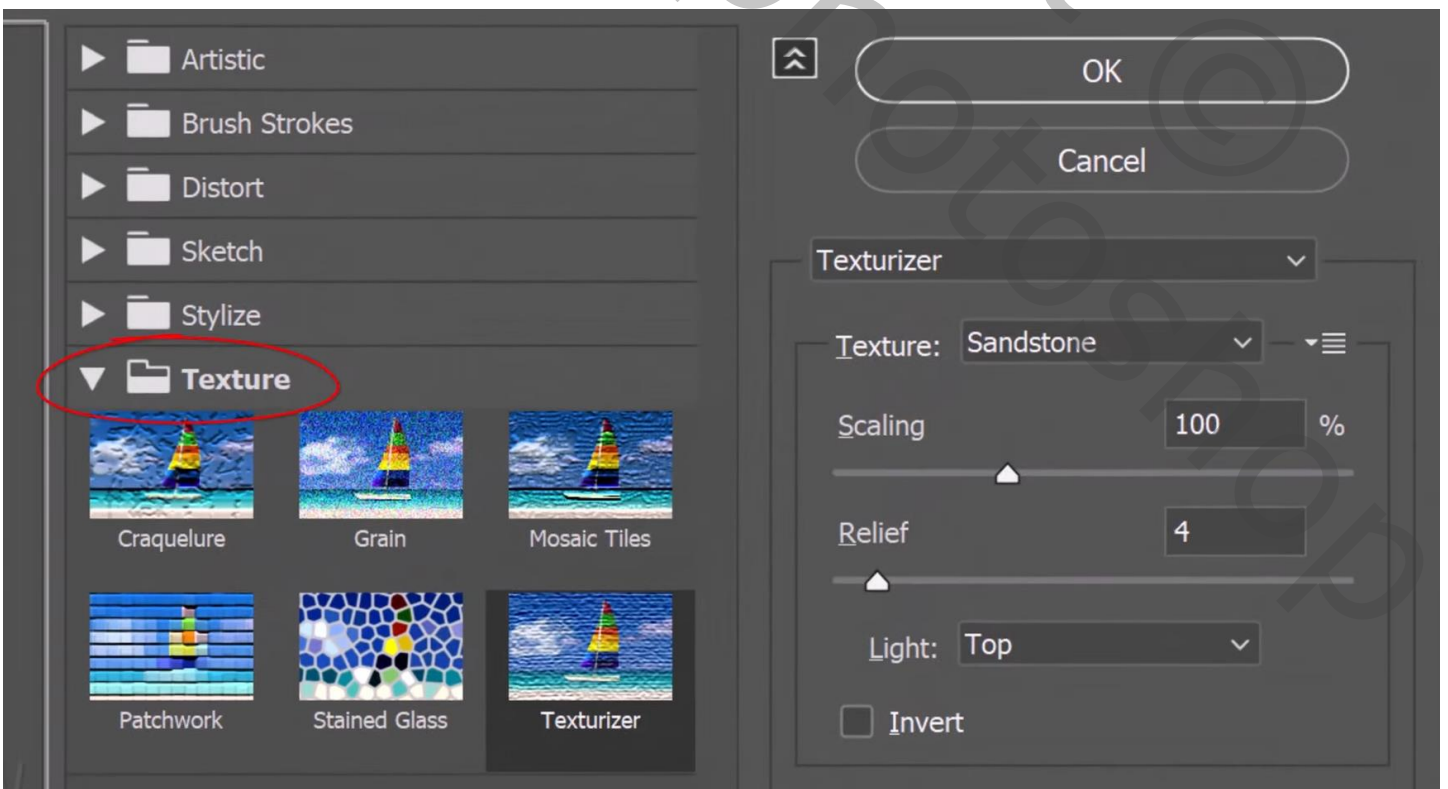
Artistic
Brush Strokes
Distort
Sketch
Stylize
Texture

Craquelure
Grain
Mosaic Tiles
Patchwork
Stained Glass
Texturizer

OK
Cancel

Texturizer

Texture: Sandstone

Scaling 100 %

Relief 4

Light: Top

Invert